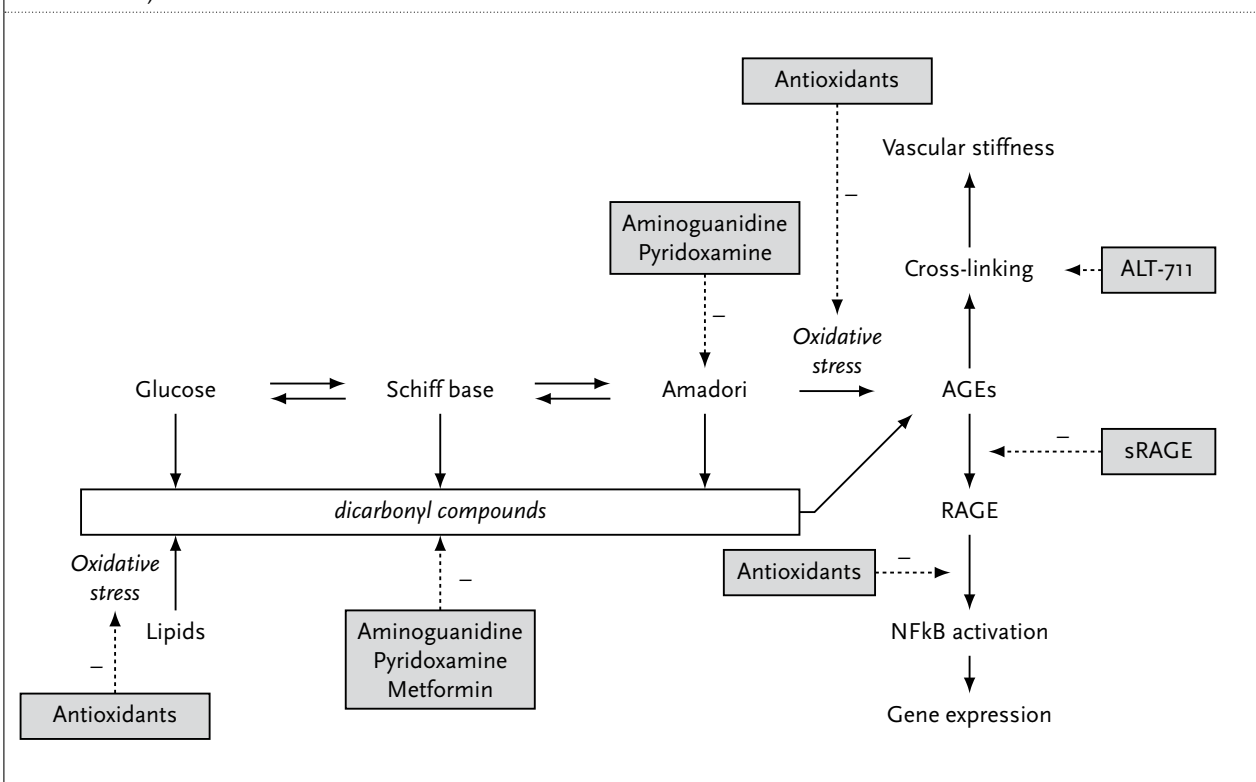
Antioxidants

–

Vascular stiffness

Aminoguanidine
Pyridoxamine

–

Cross-linking

ALT-711

Oxidative stress

Glucose

Schiff base

Amadori

AGEs

–

sRAGE

dicarbonyl compounds

RAGE

Oxidative stress

–

Antioxidants

–

Lipids

NFkB activation

–

Aminoguanidine
Pyridoxamine
Metformin

Antioxidants

Gene expression